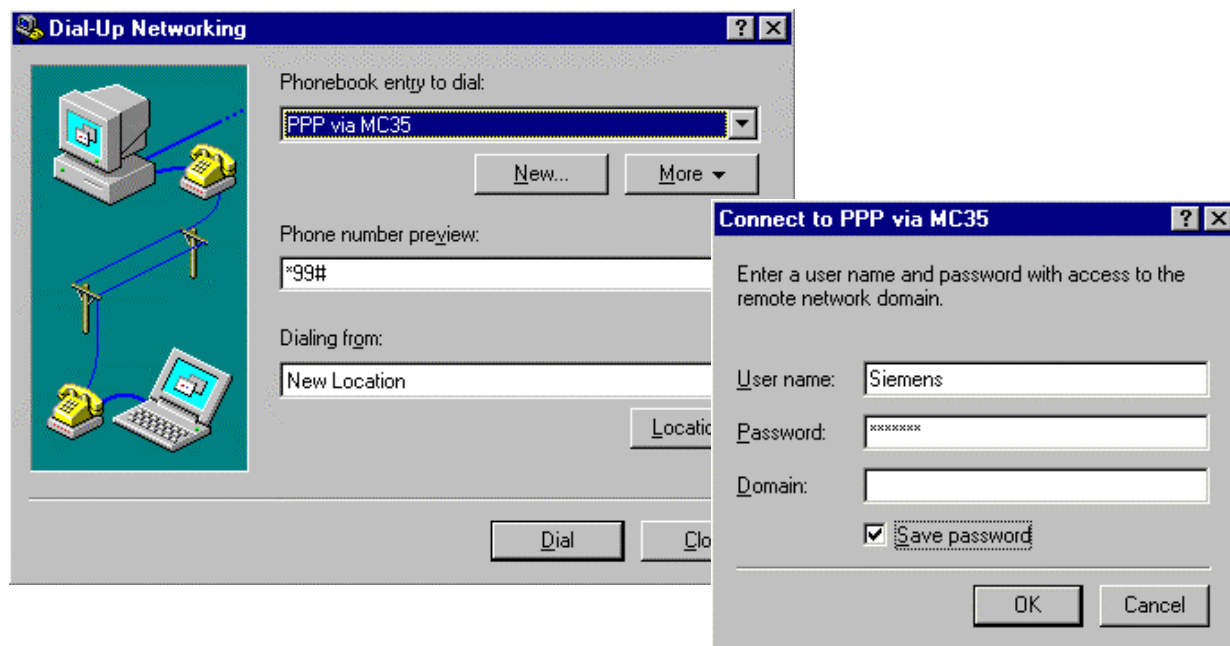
Dial-Up Networking

?

Phonebook entry to dial:

PPP via MC35

New...

More

Phone number preview:

*99#

Dialing from:

New Location

Locatio

Dial

Clo

Connect to PPP via MC35

?

Enter a user name and password with access to the remote network domain.

User name: Siemens

Password: *******

Domain:

Save password

OK

Cancel